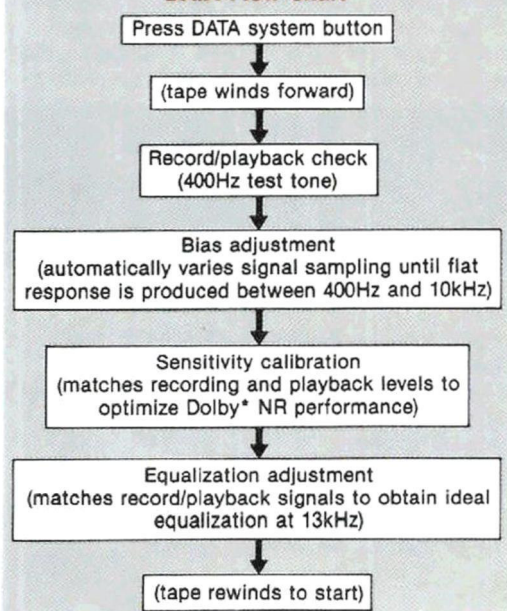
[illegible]

Press DATA system button

(tape winds forward)

Record/playback check
(400Hz test tone)

Bias adjustment
(automatically varies signal sampling until flat response is produced between 400Hz and 10kHz)

Sensitivity calibration
(matches recording and playback levels to optimize Dolby* NR performance)

Equalization adjustment
(matches record/playback signals to obtain ideal equalization at 13kHz)

(tape rewinds to start)